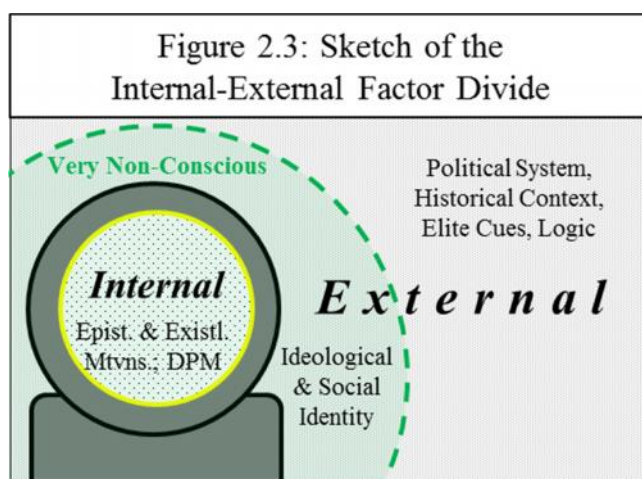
Figure 2.3: Sketch of the Internal-External Factor Divide

Very Non-Conscious

Political System, Historical Context, Elite Cues, Logic

Internal

Epist. & Existl. Mtvns.; DPM

External

Ideological & Social Identity